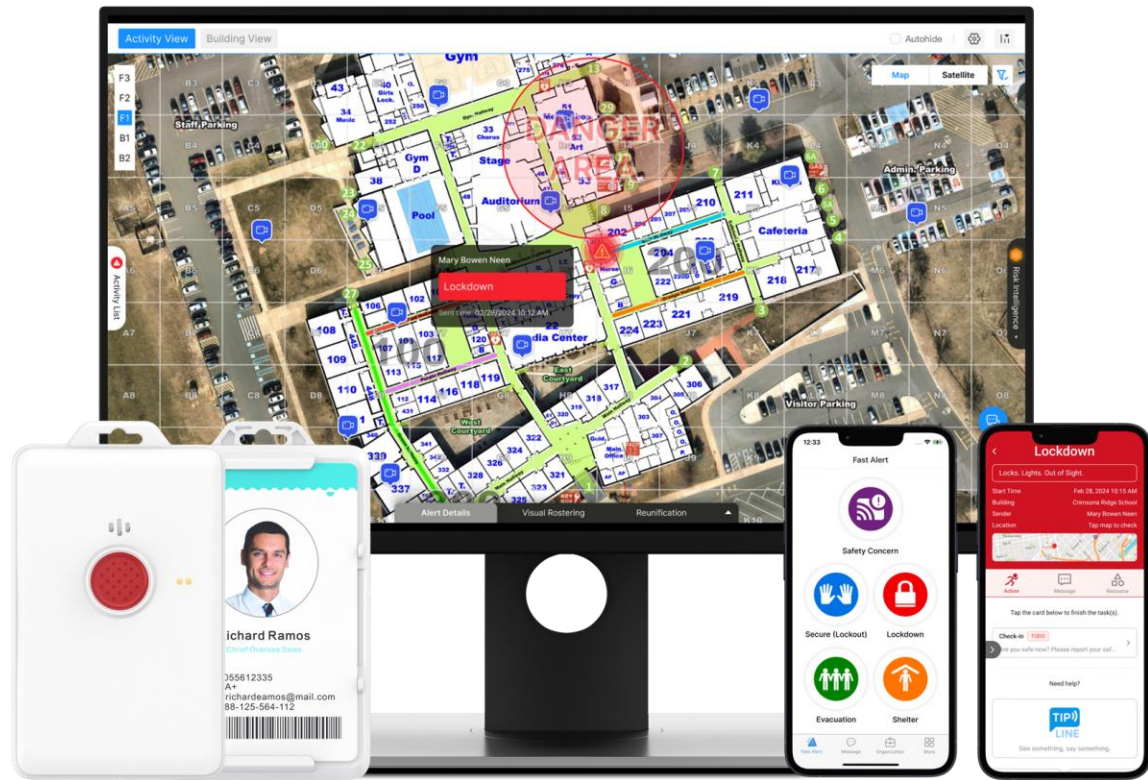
Activity View Building View

Autohide

Map Satellite

F3
F2
F1
B1
B2

Staff Parking

Gym

43

34 Music

40 Girls Lock.

33 Chorus

Stage

Gym D

38

Pool

Auditorium

DANGER AREA

51 Art

211

Cafeteria

210

202

204

200

217

218

219

224

223

221

Admin. Parking

Mary Bowen Neen

Lockdown

Sent time: 02/28/2024 10:12 AM

106

108

109

110

100

dia Center

119

118

116

114

112

East Courtyard

317

306

West Courtyard

Visitor Parking

341

339

337

326

324

321

Main Office

Activity List

Risk Intelligence

Alert Details Visual Rostering Reunification

A4 A5 A7 A8 B3 B5 C3 C5 D5 N4 N5 N6 N7 O4 K10

ichard Ramos

Chief Oversea Sales

055612335

A+

richardeamos@mail.com

88-125-564-112

12:33

Fast Alert

Safety Concern

Secure (Lockout)

Lockdown

Evacuation

Shelter

Fast Alert Message Organization More

Lockdown

Locks. Lights. Out of Sight.

Start Time Feb 28, 2024 10:15 AM

Building Crimsona Ridge School

Sender Mary Bowen Neen

Location Tap map to check

Action Message Resource

Tap the card below to finish the task(s).

Check-in TODO

Are you safe now? Please report your saf...

Need help?

TIP LINE

See something, say something.